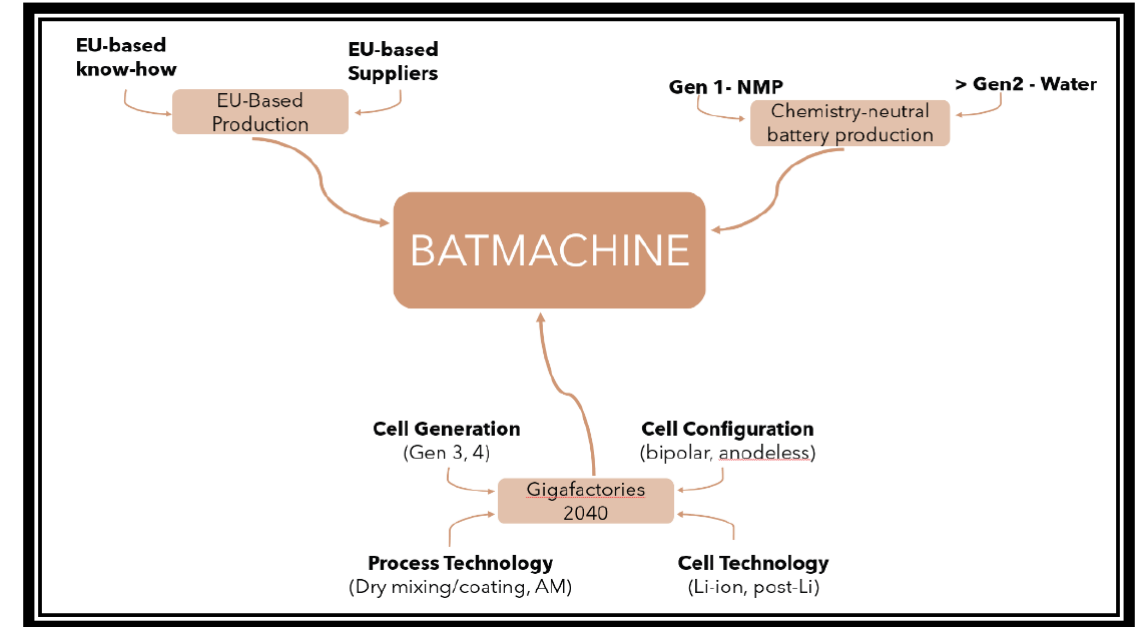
EU-based know-how

EU-based Suppliers

EU-Based Production

Gen 1- NMP

> Gen2 - Water

Chemistry-neutral battery production

BATMACHINE

Cell Generation
(Gen 3, 4)

Cell Configuration
(bipolar, anodeless)

Gigafactories
2040

Process Technology
(Dry mixing/coating, AM)

Cell Technology
(Li-ion, post-Li)